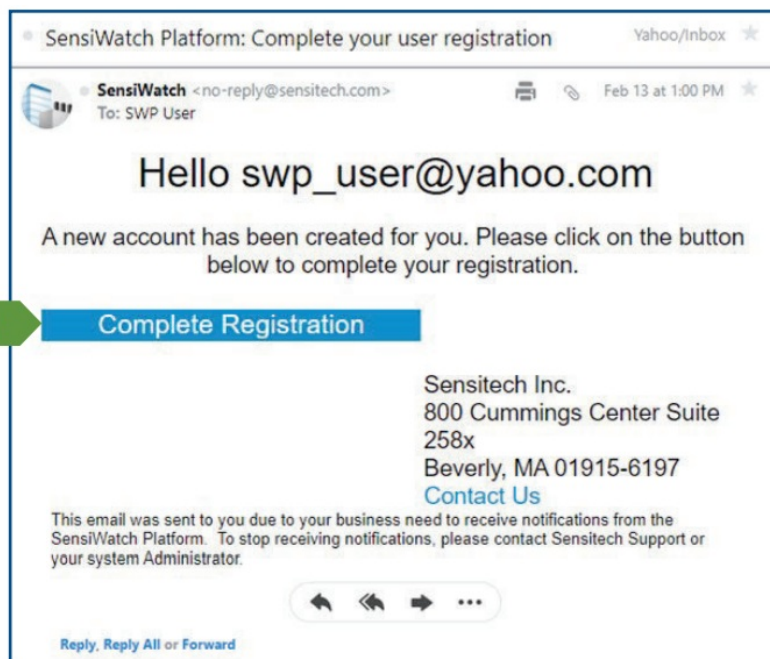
SensiWatch Platform: Complete your user registration

Yahoo/Inbox

SensiWatch <no-reply@sensitech.com>
To: SWP User

Feb 13 at 1:00 PM

Hello swp_user@yahoo.com

A new account has been created for you. Please click on the button below to complete your registration.

Complete Registration

Sensitech Inc.
800 Cummings Center Suite 258x
Beverly, MA 01915-6197
Contact Us

This email was sent to you due to your business need to receive notifications from the SensiWatch Platform. To stop receiving notifications, please contact Sensitech Support or your system Administrator.

Reply, Reply All or Forward